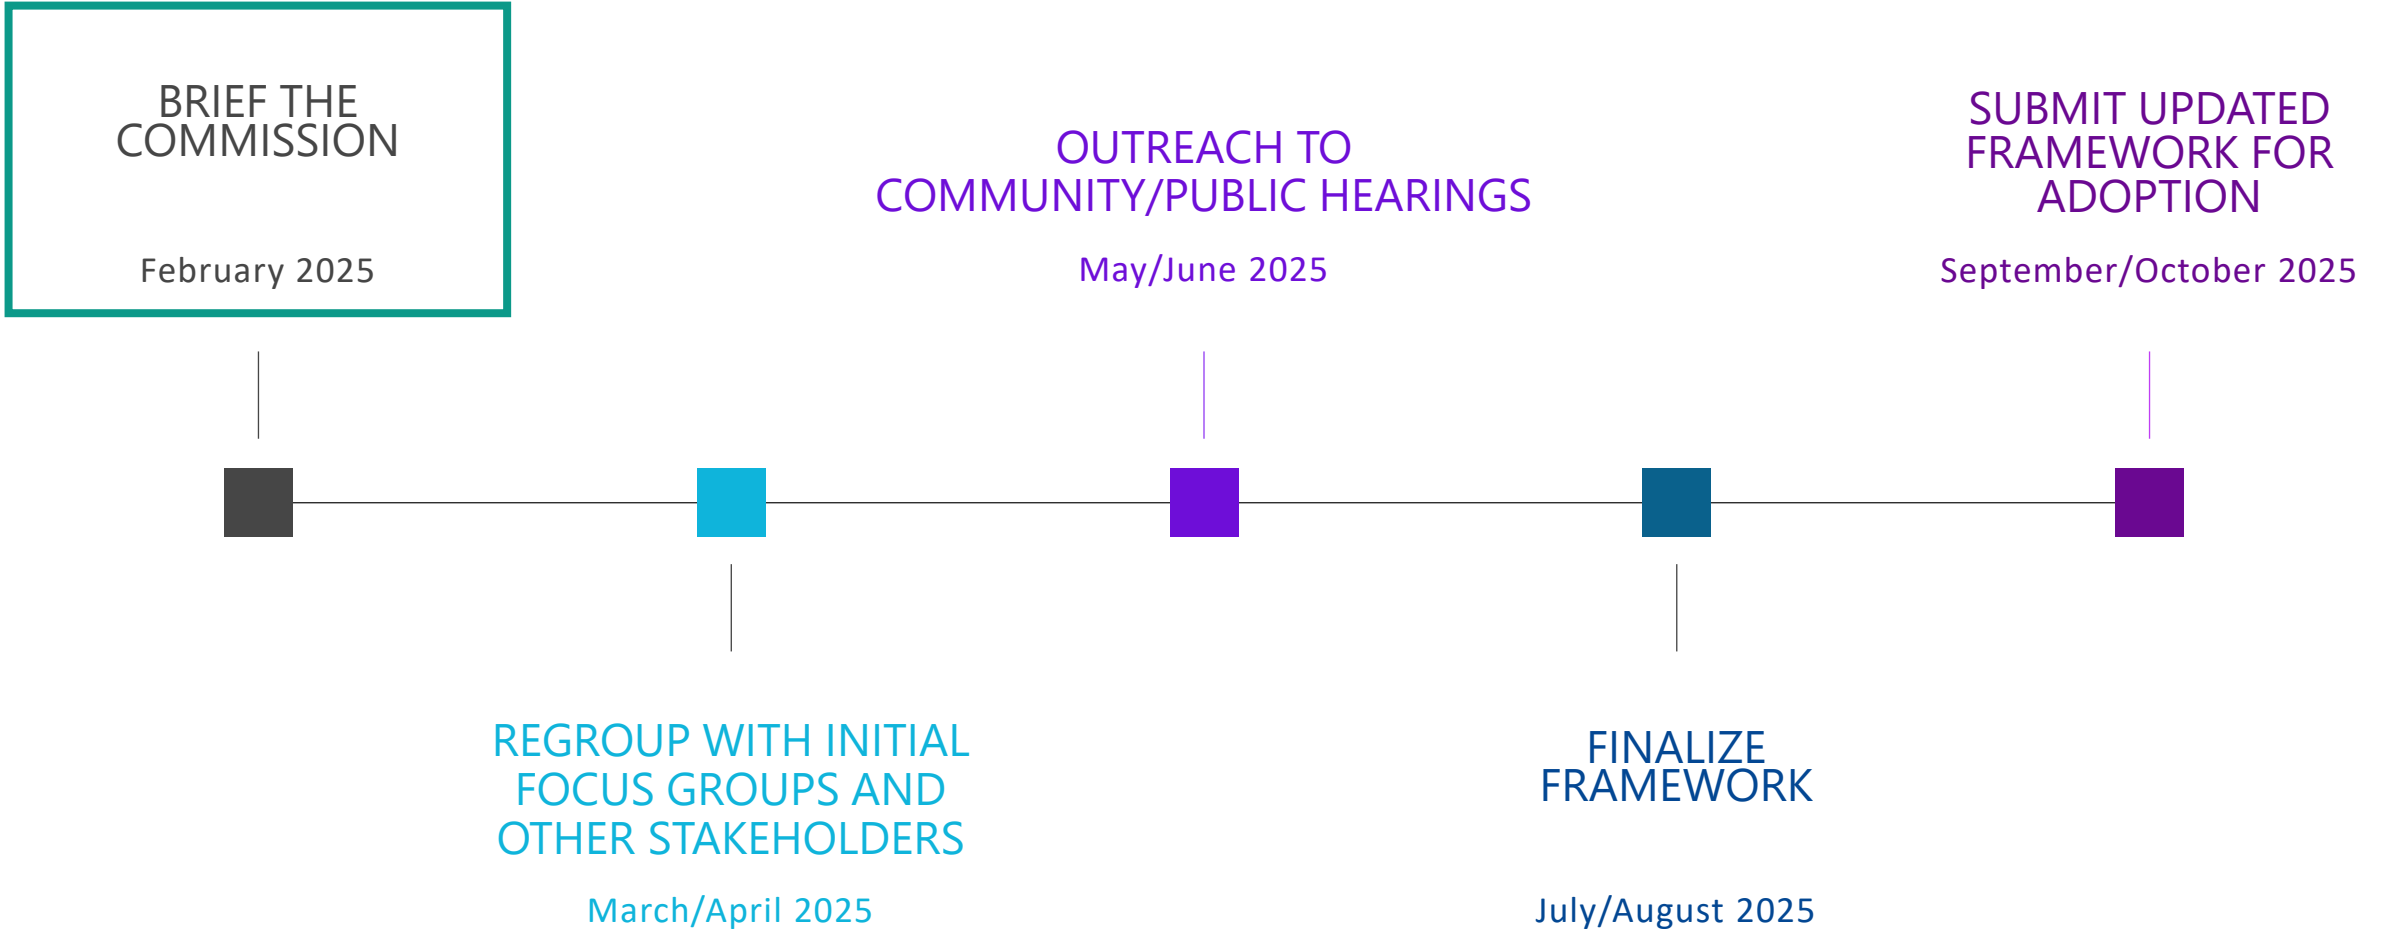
BRIEF THE COMMISSION

February 2025

REGROUP WITH INITIAL FOCUS GROUPS AND OTHER STAKEHOLDERS

March/April 2025

OUTREACH TO COMMUNITY/PUBLIC HEARINGS

May/June 2025

FINALIZE FRAMEWORK

July/August 2025

SUBMIT UPDATED FRAMEWORK FOR ADOPTION

September/October 2025